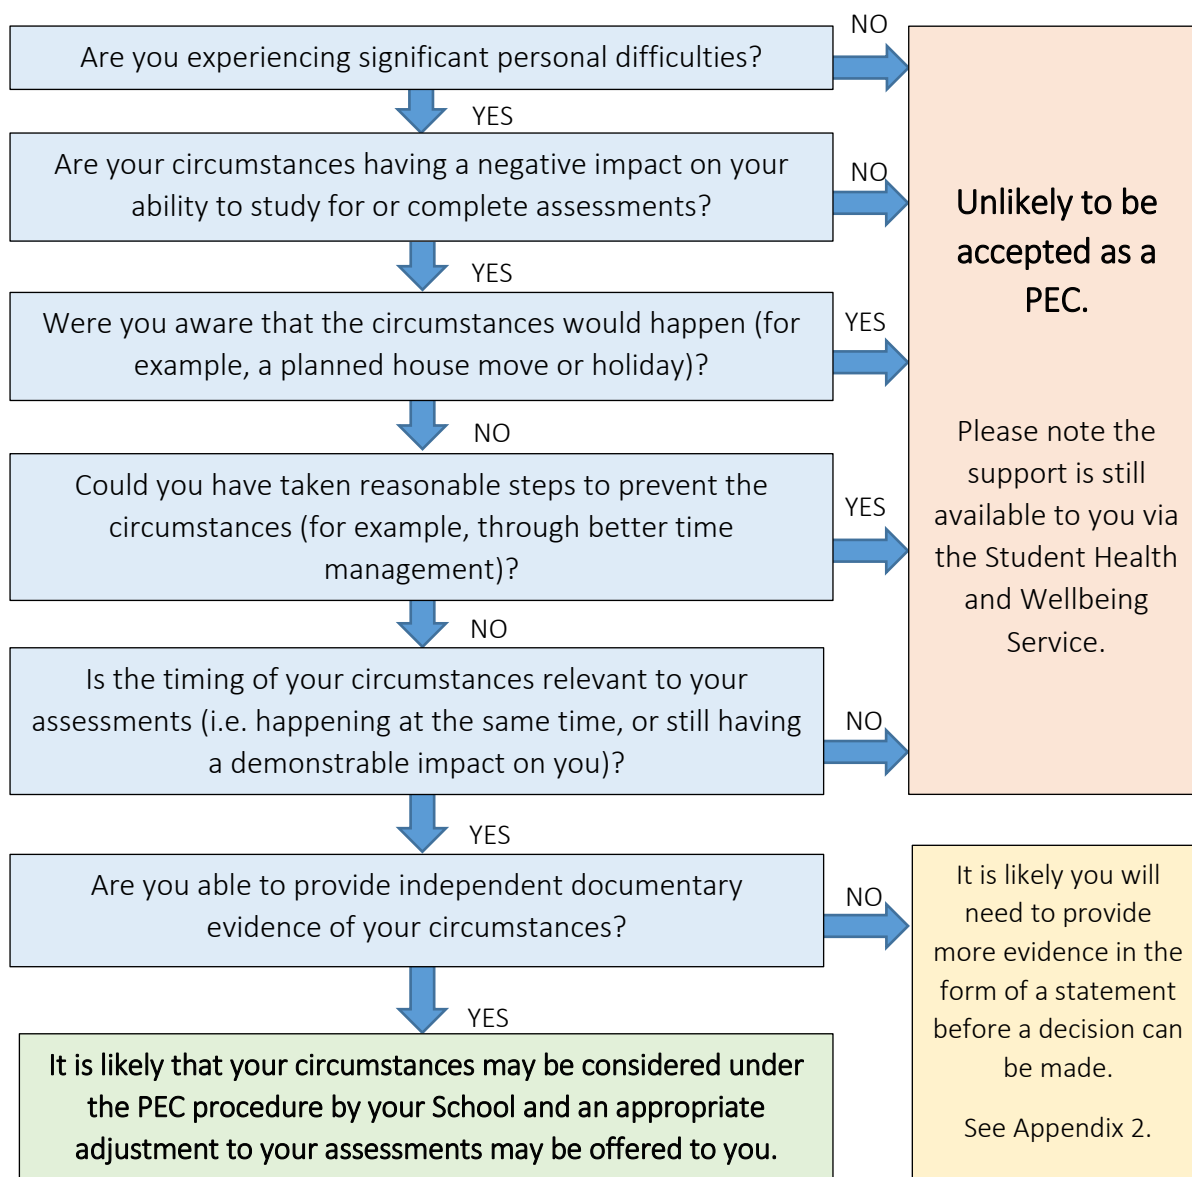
Are you experiencing significant personal difficulties?

NO

YES

Are your circumstances having a negative impact on your ability to study for or complete assessments?

NO

YES

Were you aware that the circumstances would happen (for example, a planned house move or holiday)?

YES

NO

Could you have taken reasonable steps to prevent the circumstances (for example, through better time management)?

YES

NO

Is the timing of your circumstances relevant to your assessments (i.e. happening at the same time, or still having a demonstrable impact on you)?

NO

YES

Are you able to provide independent documentary evidence of your circumstances?

NO

YES

It is likely that your circumstances may be considered under the PEC procedure by your School and an appropriate adjustment to your assessments may be offered to you.

Unlikely to be accepted as a PEC.

Please note the support is still available to you via the Student Health and Wellbeing Service.

It is likely you will need to provide more evidence in the form of a statement before a decision can be made.

See Appendix 2.